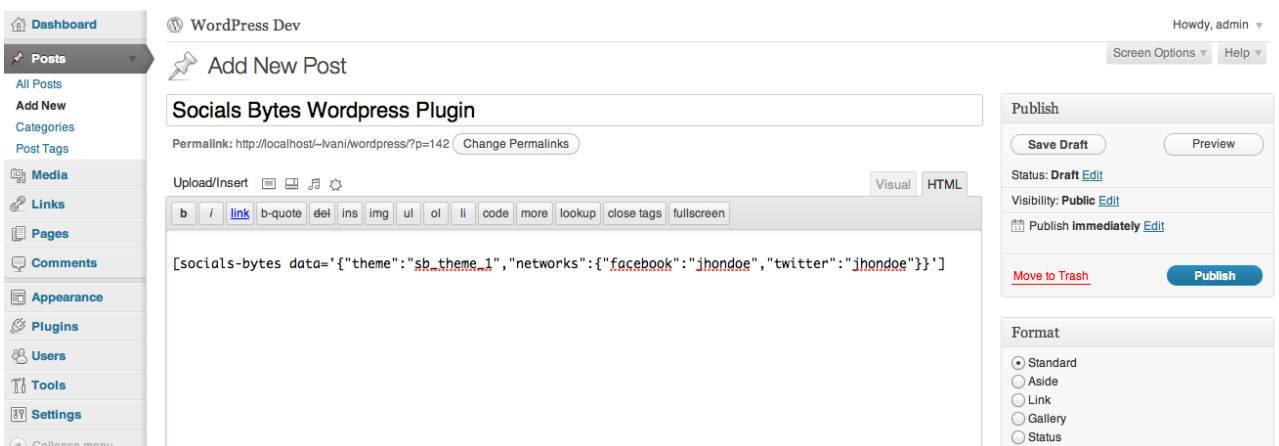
Dashboard
Posts
All Posts
Add New
Categories
Post Tags
Media
Links
Pages
Comments
Appearance
Plugins
Users
Tools
Settings
Collapse menu

WordPress Dev

Howdy, admin

Screen Options
Help

Add New Post

Socials Bytes Wordpress Plugin

Permalink: http://localhost/~lvani/wordpress/?p=142 Change Permalinks

Upload/Insert

Visual HTML

b i link b-quote del ins img ul ol li code more lookup close tags fullscreen

[socials-bytes data='{"theme":"sb_theme_1","networks":{"facebook":"jhondoe","twitter":"jhondoe"}}']

Publish
Save Draft
Preview
Status: Draft Edit
Visibility: Public Edit
Publish immediately Edit
Move to Trash
Publish

Format
Standard
Aside
Link
Gallery
Status